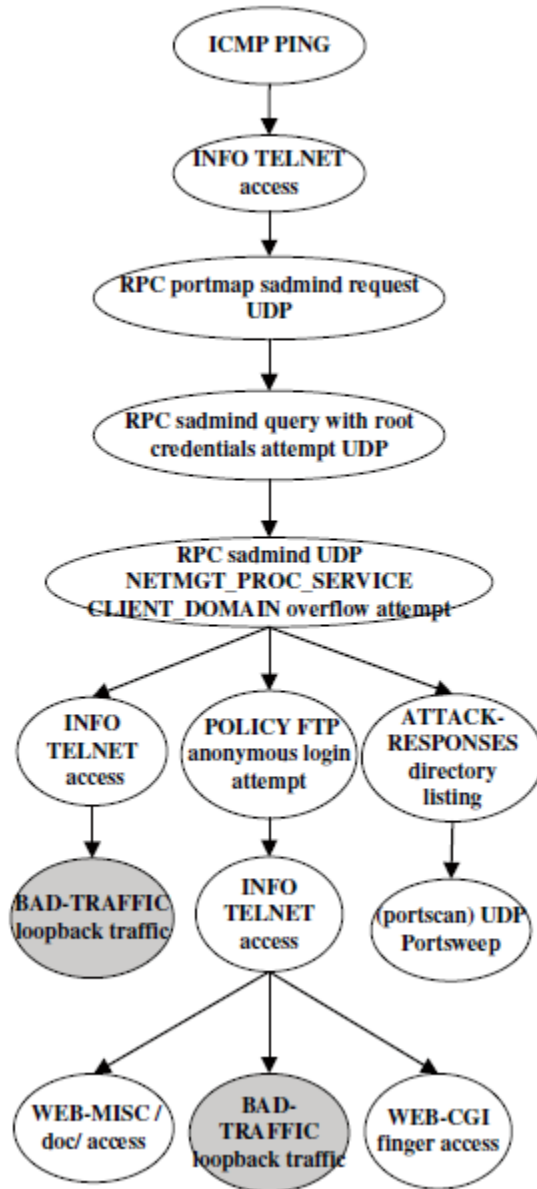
ICMP PING

INFO TELNET access

RPC portmap sadmind request UDP

RPC sadmind query with root credentials attempt UDP

RPC sadmind UDP NETMGT_PROC_SERVICE CLIENT_DOMAIN overflow attempt

INFO TELNET access

POLICY FTP anonymous login attempt

ATTACK-RESPONSES directory listing

BAD-TRAFFIC loopback traffic

INFO TELNET access

(portscan) UDP Portsweep

WEB-MISC / doc/ access

BAD-TRAFFIC loopback traffic

WEB-CGI finger access